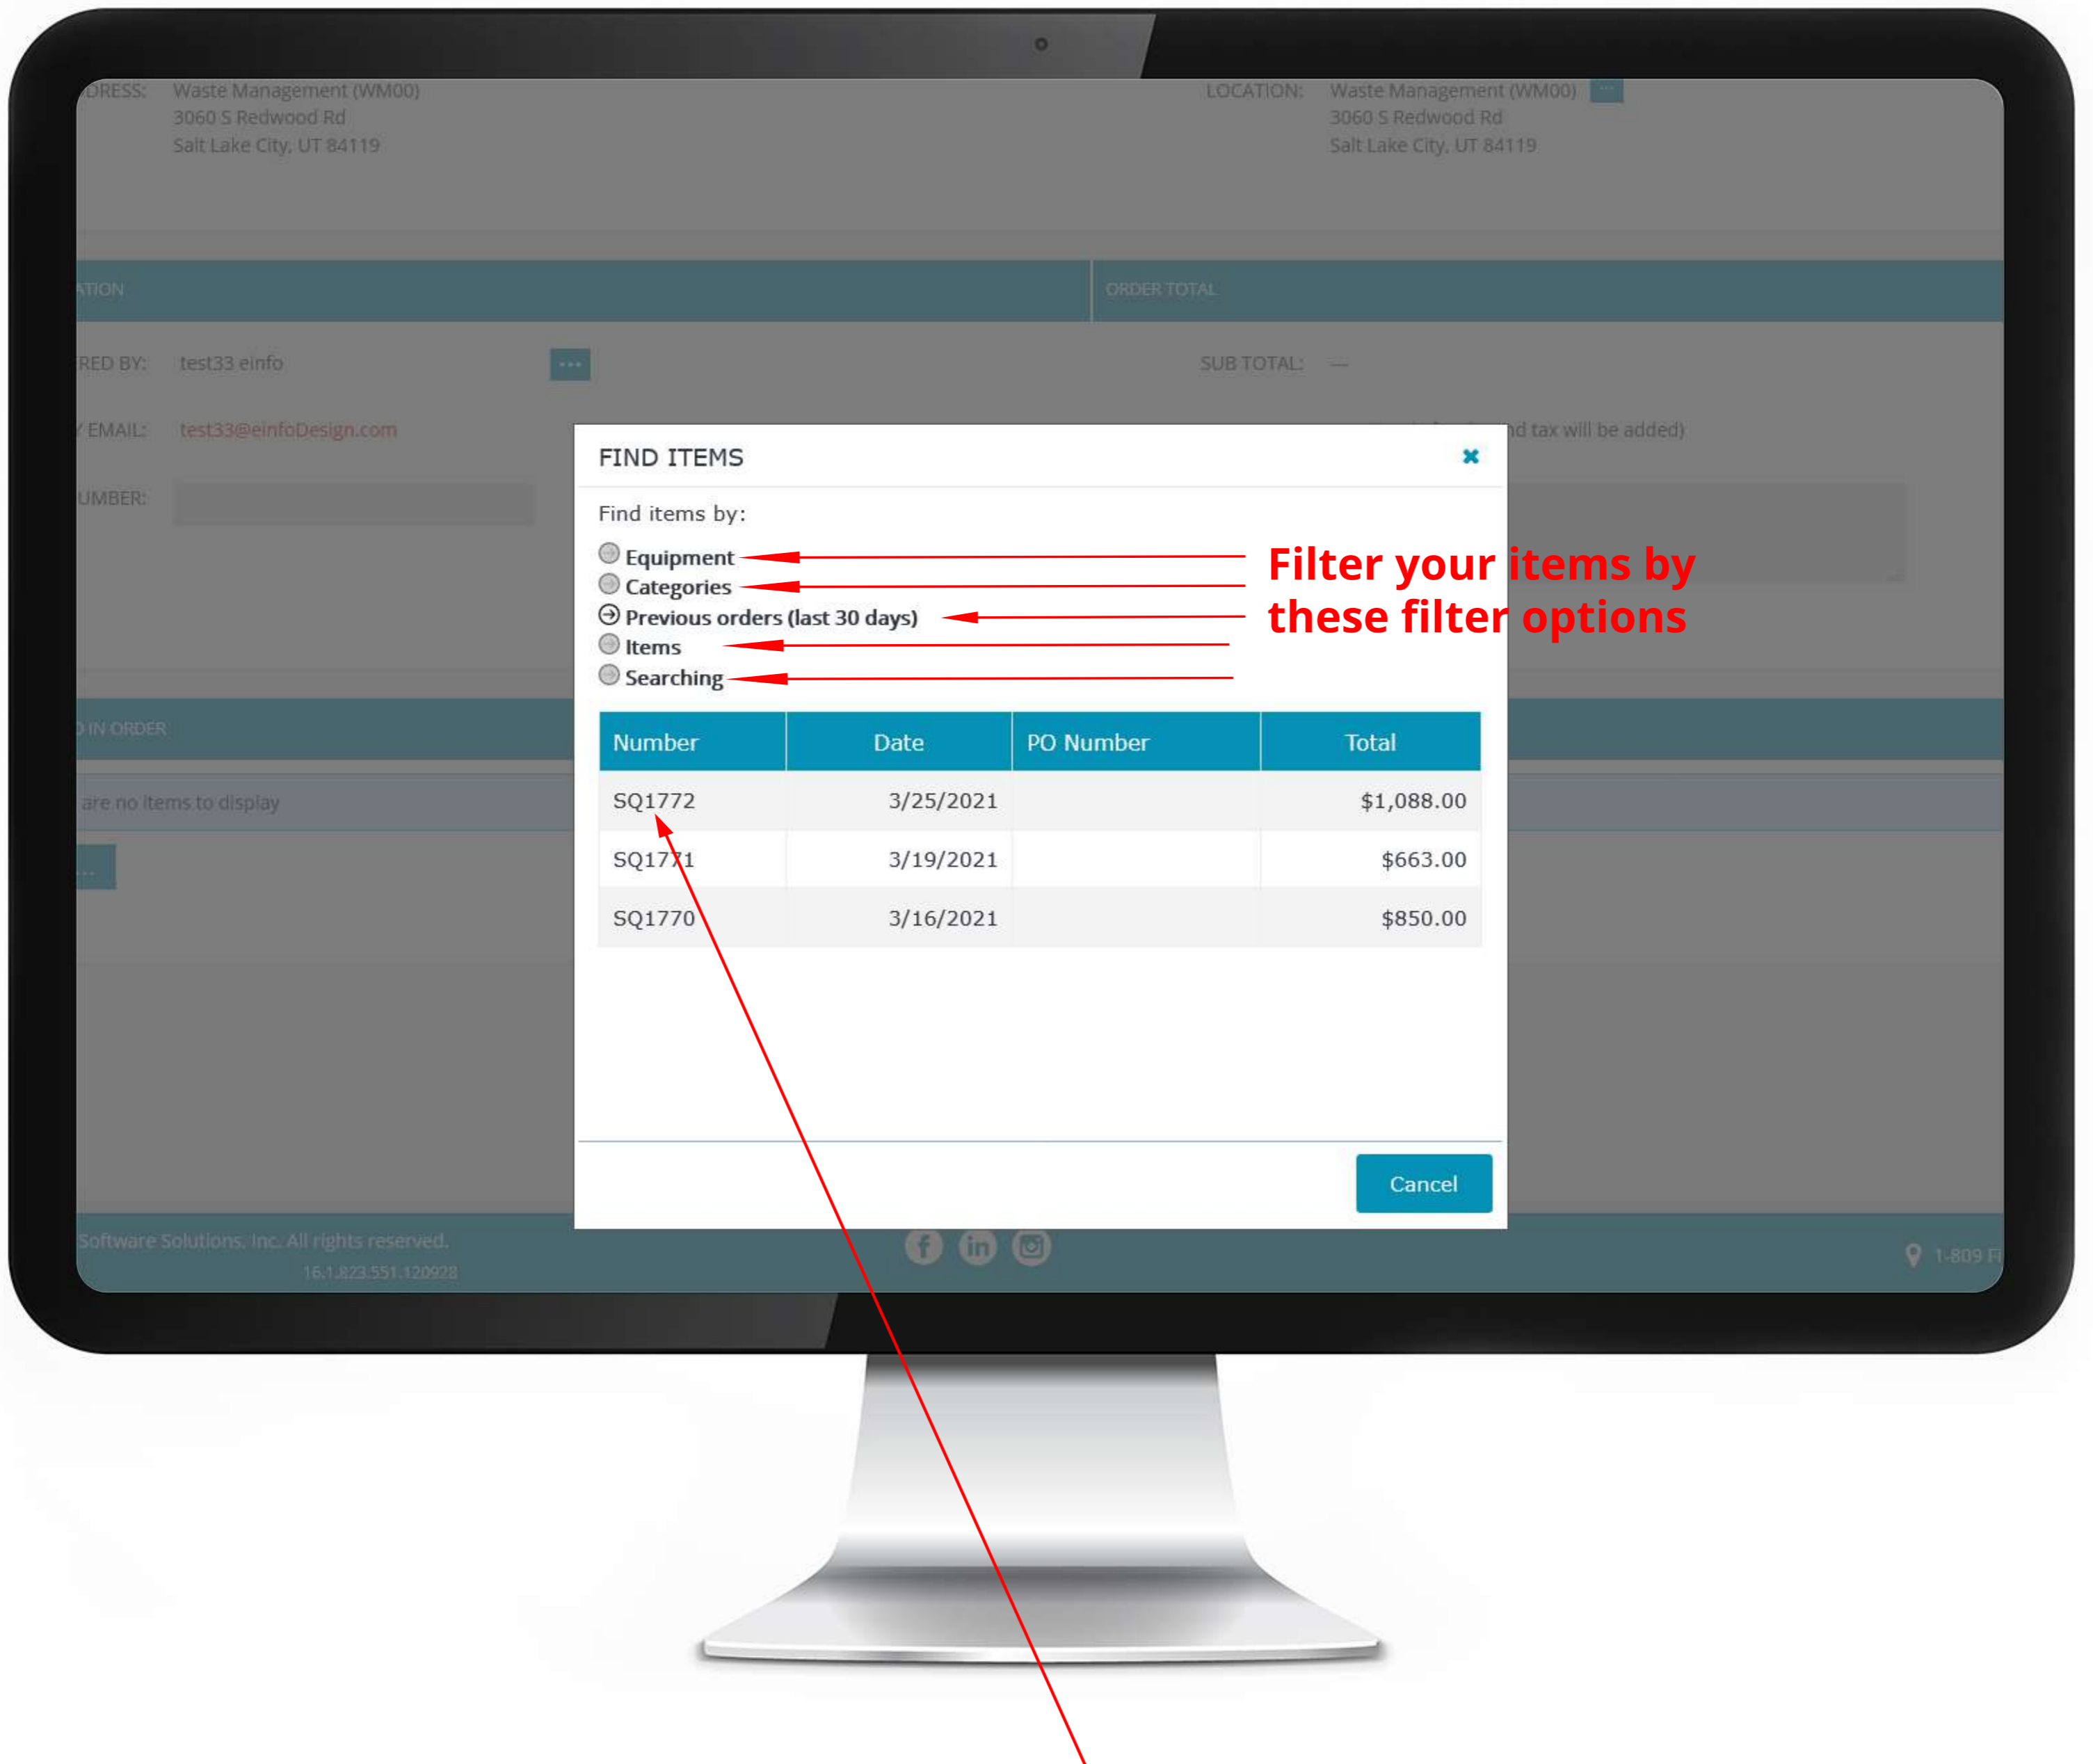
DRESS: Waste Management (WM00)
3060 S Redwood Rd
Salt Lake City, UT 84119

LOCATION: Waste Management (WM00) ···
3060 S Redwood Rd
Salt Lake City, UT 84119

ATION

ORDER TOTAL

RED BY: test33 einfo ···

SUB TOTAL: —

EMAIL: test33@einfoDesign.com

nd tax will be added)

UMBER:

IN ORDER

are no items to display

FIND ITEMS

Find items by:

Equipment
Categories
Previous orders (last 30 days)
Items
Searching

Filter your items by these filter options

| Number | Date | PO Number | Total |
|---|---|---|---|
| SQ1772 | 3/25/2021 | | $1,088.00 |
| SQ1771 | 3/19/2021 | | $663.00 |
| SQ1770 | 3/16/2021 | | $850.00 |

Cancel

Software Solutions, Inc. All rights reserved.
16.1.823.551.120928

1-809 F